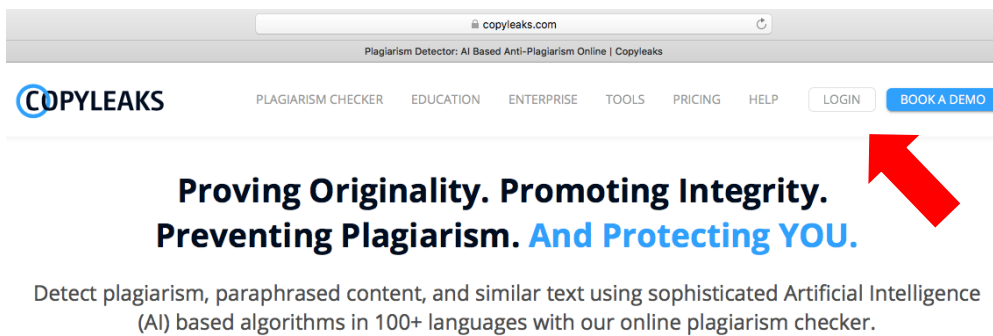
copyleaks.com

Plagiarism Detector: AI Based Anti-Plagiarism Online | Copyleaks

COPYLEAKS

PLAGIARISM CHECKER EDUCATION ENTERPRISE TOOLS PRICING HELP LOGIN BOOK A DEMO

Proving Originality. Promoting Integrity. Preventing Plagiarism. And Protecting YOU.

Detect plagiarism, paraphrased content, and similar text using sophisticated Artificial Intelligence (AI) based algorithms in 100+ languages with our online plagiarism checker.